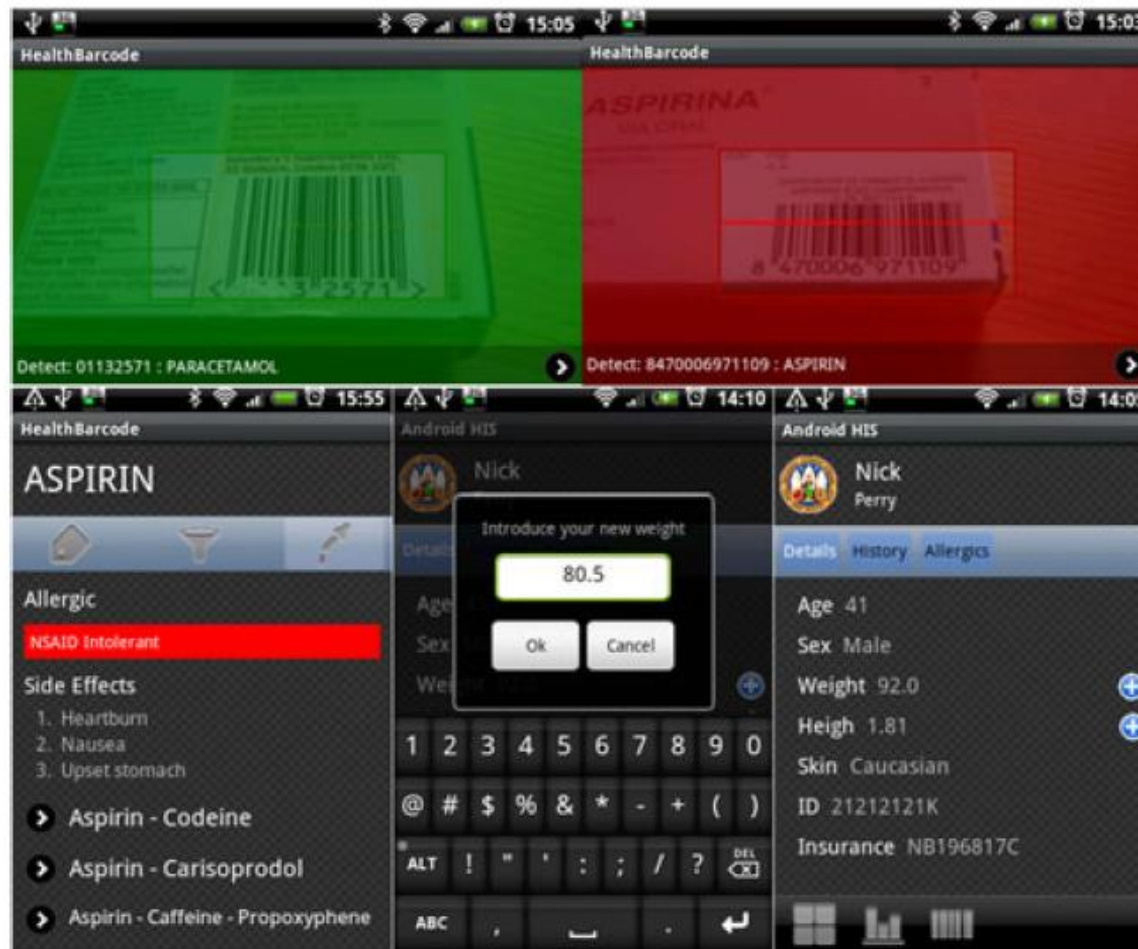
15:05
HealthBarcode
3 2571
Detect: 01132571 : PARACETAMOL

15:03
HealthBarcode
ASPIRINA
8 470006 971109
Detect: 8470006971109 : ASPIRIN

15:55
HealthBarcode
ASPIRIN
Allergic
NSAID Intolerant
Side Effects
1. Heartburn
2. Nausea
3. Upset stomach
Aspirin - Codeine
Aspirin - Carisoprodol
Aspirin - Caffeine - Propoxyphene

14:10
Android HIS
Nick
Details
Age
Sex
Weight
Introduce your new weight
80.5
Ok
Cancel
1 2 3 4 5 6 7 8 9 0
@ # $ % & * - + ( )
ALT ! " ' : ; / ? DEL
ABC ,

14:0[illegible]
Android HIS
Nick
Perry
Details History Allergics
Age 41
Sex Male
Weight 92.0
Heigh 1.81
Skin Caucasian
ID 21212121K
Insurance NB196817C